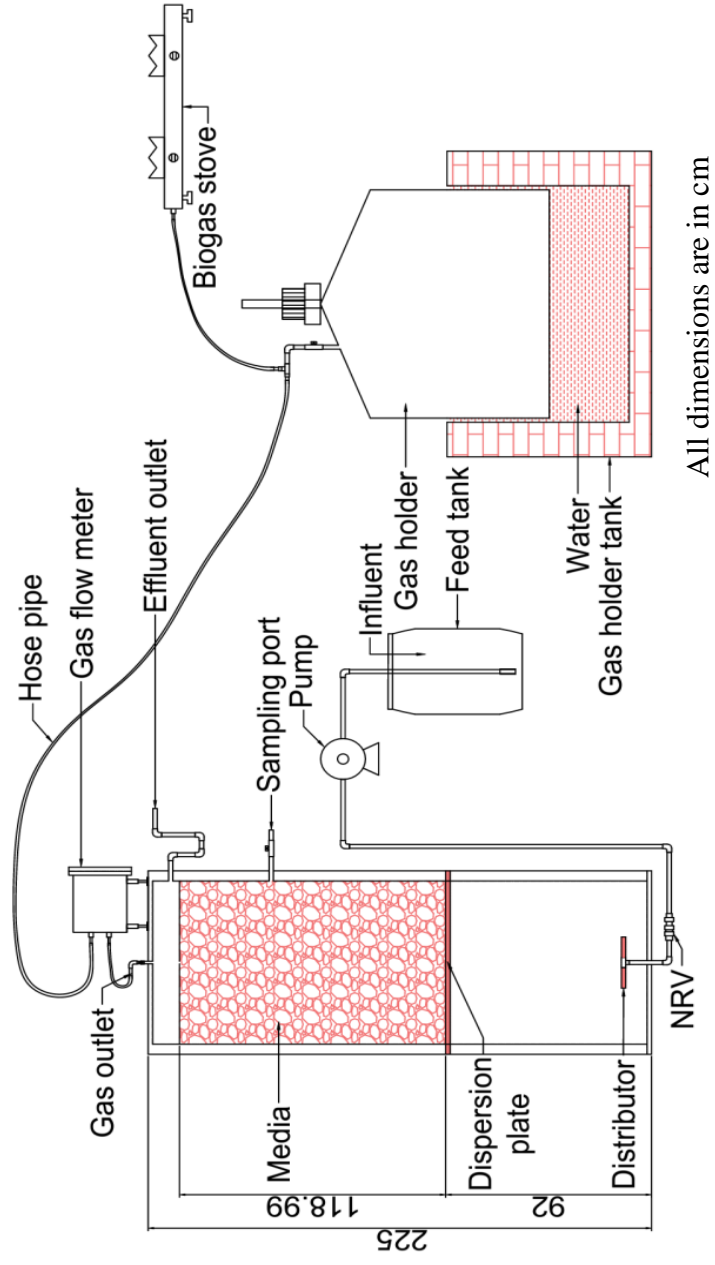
Hose pipe
Gas flow meter
Effluent outlet
Sampling port
Pump
Influent
Gas holder
Feed tank
Biogas stove
Water
Gas holder tank
Gas outlet
Media
Dispersion plate
Distributor
NRV
118.99
92
225
All dimensions are in cm